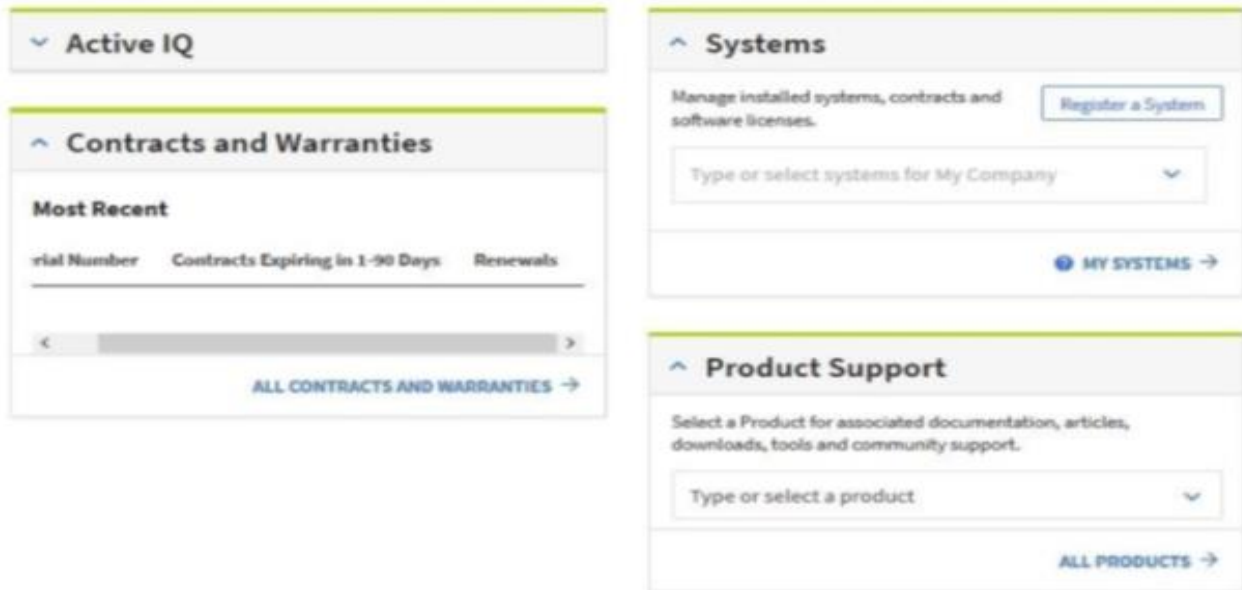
Active IQ

Contracts and Warranties

Most Recent

rial Number | Contracts Expiring in 1-90 Days | Renewals

ALL CONTRACTS AND WARRANTIES →

Systems

Manage installed systems, contracts and software licenses.

Register a System

Type or select systems for My Company

MY SYSTEMS →

Product Support

Select a Product for associated documentation, articles, downloads, tools and community support.

Type or select a product

ALL PRODUCTS →